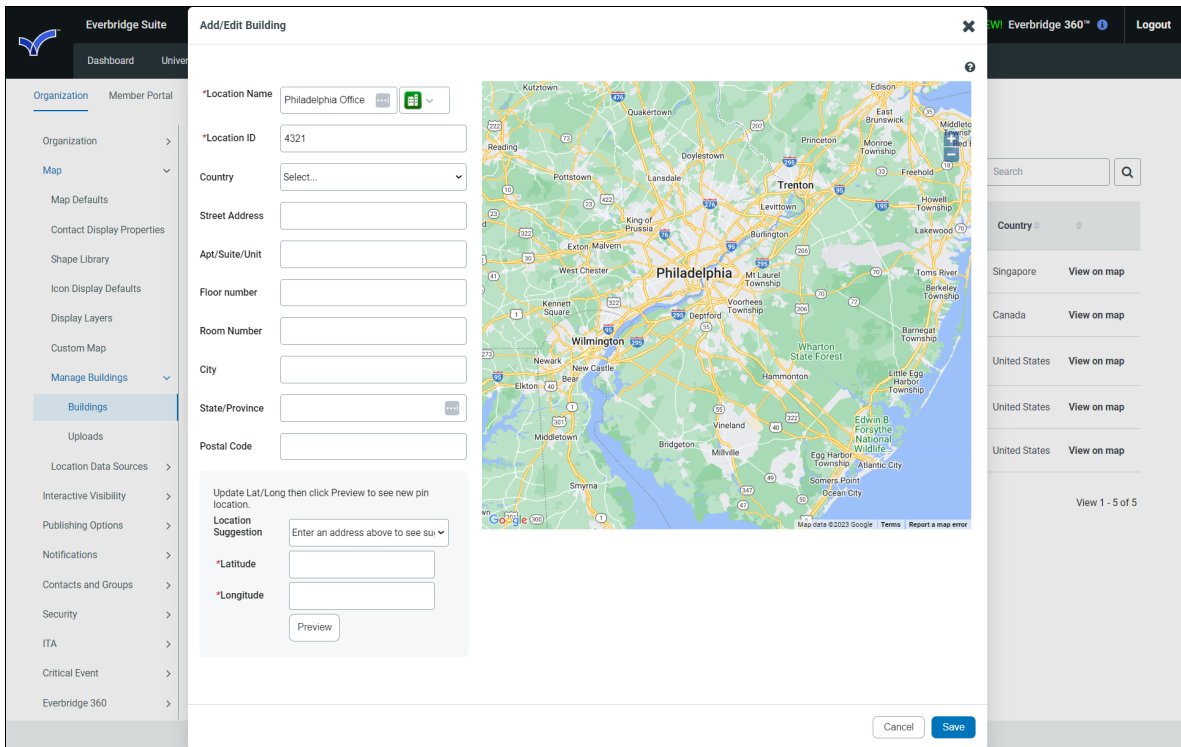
Everbridge Suite
Dashboard Univer
EW! Everbridge 360™ Logout
Organization Member Portal
Organization
Map
Map Defaults
Contact Display Properties
Shape Library
Icon Display Defaults
Display Layers
Custom Map
Manage Buildings
Buildings
Uploads
Location Data Sources
Interactive Visibility
Publishing Options
Notifications
Contacts and Groups
Security
ITA
Critical Event
Everbridge 360

Add/Edit Building

*Location Name Philadelphia Office
*Location ID 4321
Country Select...
Street Address
Apt/Suite/Unit
Floor number
Room Number
City
State/Province
Postal Code

Update Lat/Long then click Preview to see new pin location.
Location Suggestion Enter an address above to see su
*Latitude
*Longitude
Preview

Kutztown Edison Quakertown East Brunswick Middlet Township Red B Reading Princeton Monroe Township Doylestown Pottstown Lansdale Trenton Freehold Howell Township Levittown King of Prussia Burlington Lakewood Exton Malvern West Chester Philadelphia Mt Laurel Township Toms River Berkeley Township Kennett Square Voorhees Township Deptford Wilmington Barnegat Township Wharton State Forest Newark New Castle Bear Elkton Hammonton Little Egg Harbor Township Edwin B. Forsythe National Wildlife Middletown Bridgeton Vineland Millville Egg Harbor Township Atlantic City Somers Point Ocean City Smyrna
Google Map data ©2023 Google Terms Report a map error

Search
Country
Singapore View on map
Canada View on map
United States View on map
United States View on map
United States View on map
View 1 - 5 of 5

Cancel Save